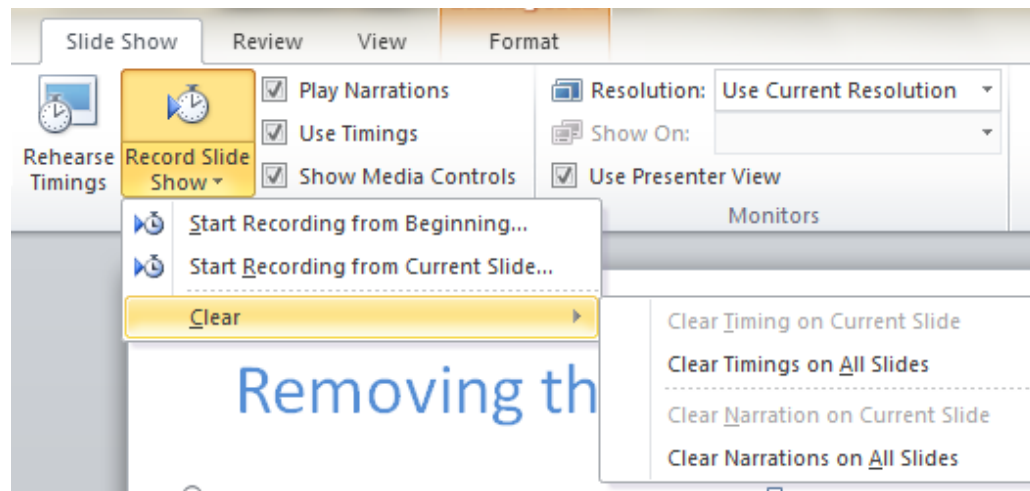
Slide Show
Review
View
Format

Rehearse Timings
Record Slide Show
Play Narrations
Use Timings
Show Media Controls
Resolution:
Use Current Resolution
Show On:
Use Presenter View
Monitors

Start Recording from Beginning...
Start Recording from Current Slide...
Clear

Clear Timing on Current Slide
Clear Timings on All Slides
Clear Narration on Current Slide
Clear Narrations on All Slides

Removing th